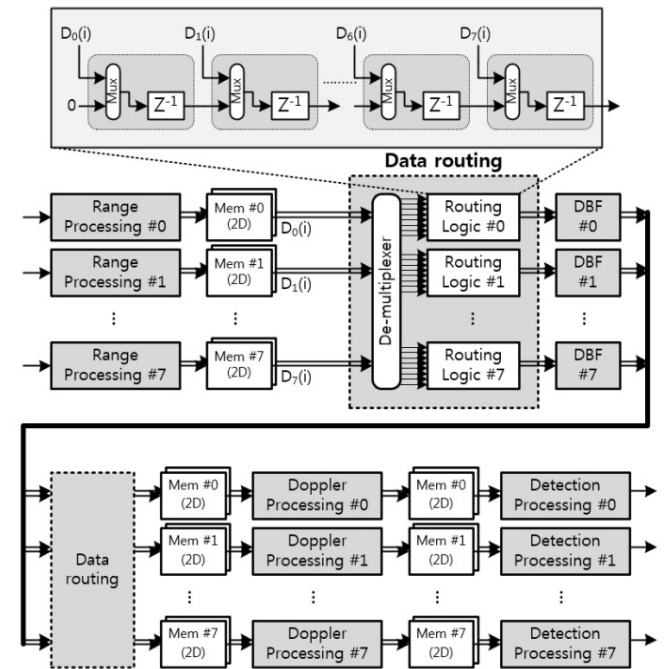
$D_0(i)$

$D_1(i)$

$D_6(i)$

$D_7(i)$

0

Mux

$Z^{-1}$

Mux

$Z^{-1}$

Mux

$Z^{-1}$

Mux

$Z^{-1}$

Data routing

Range Processing #0

Mem #0 (2D)

$D_0(i)$

Range Processing #1

Mem #1 (2D)

$D_1(i)$

⋮

⋮

Range Processing #7

Mem #7 (2D)

$D_7(i)$

De-multiplexer

Routing Logic #0

Routing Logic #1

⋮

Routing Logic #7

DBF #0

DBF #1

⋮

DBF #7

Data routing

Mem #0 (2D)

Doppler Processing #0

Mem #0 (2D)

Detection Processing #0

Mem #1 (2D)

Doppler Processing #1

Mem #1 (2D)

Detection Processing #1

⋮

⋮

⋮

⋮

Mem #7 (2D)

Doppler Processing #7

Mem #7 (2D)

Detection Processing #7